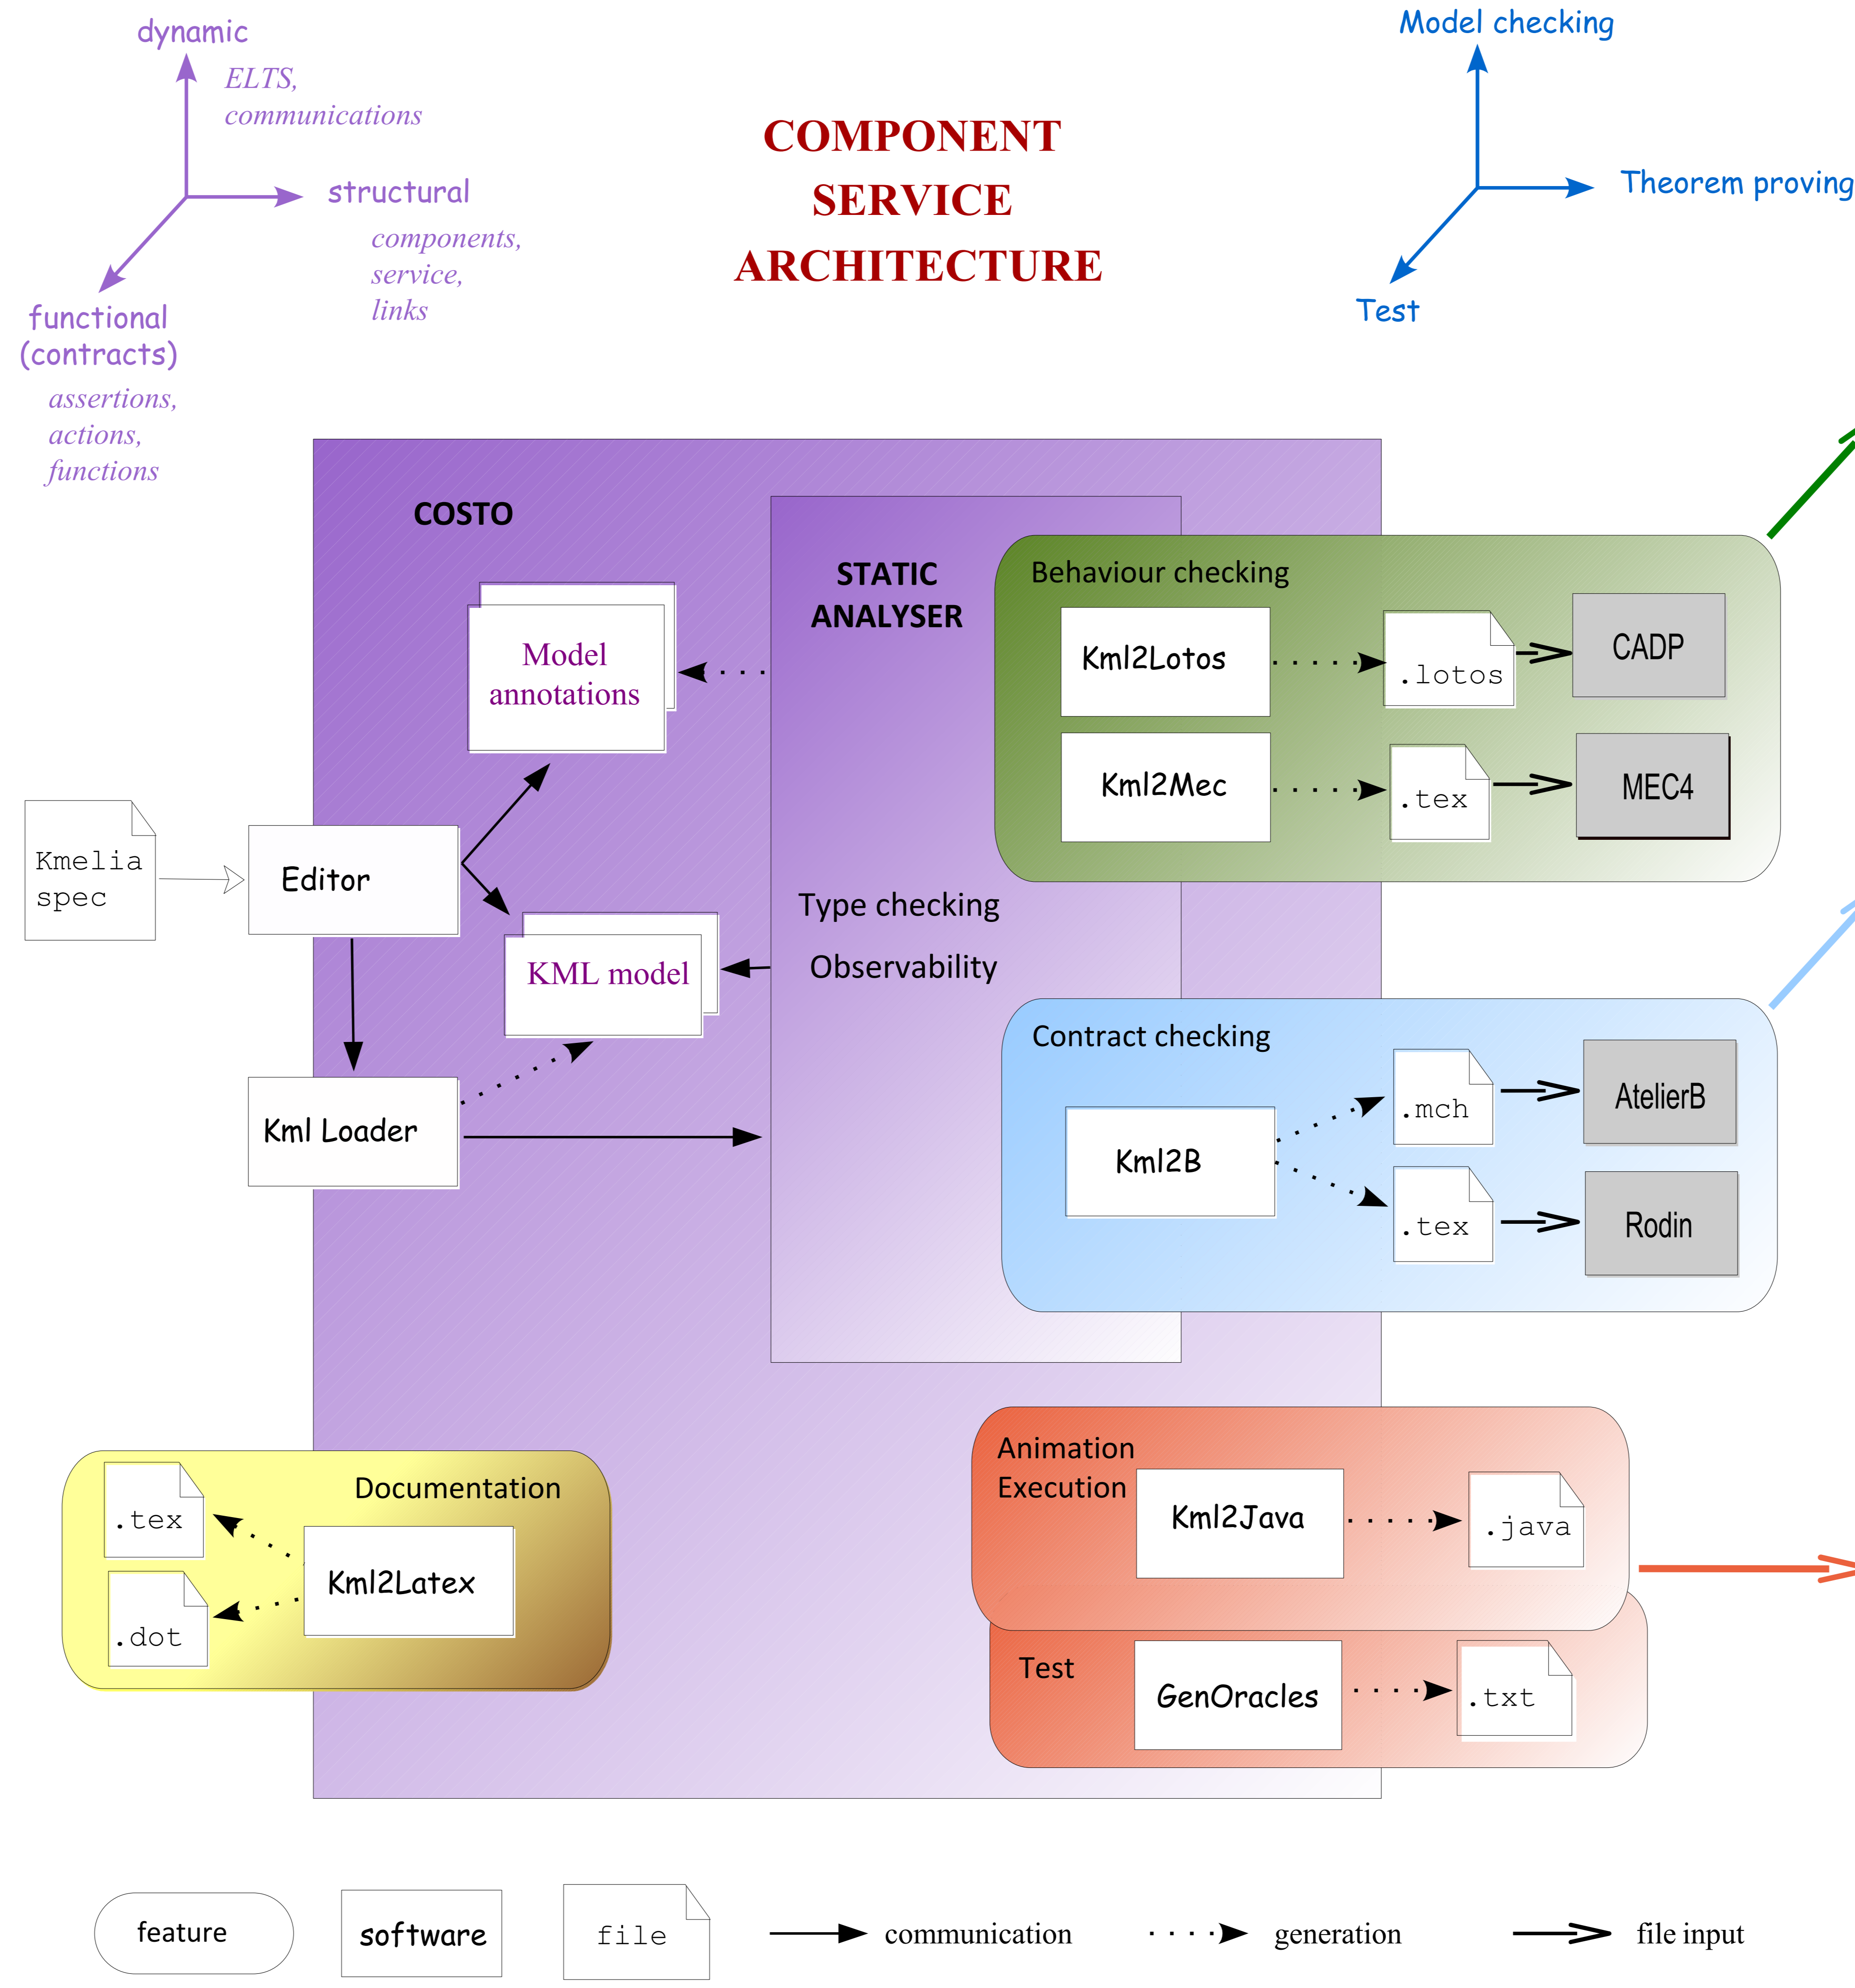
dynamic
ELTS,
communications
structural
components,
service,
links
functional
(contracts)
assertions,
actions,
functions

COMPONENT
SERVICE
ARCHITECTURE

Model checking
Theorem proving
Test

COSTO

Model
annotations

STATIC
ANALYSER

Behaviour checking
Kml2Lotos
.lotos
CADP
Kml2Mec
.tex
MEC4

Kmelia
spec
Editor

KML model

Type checking
Observability

Kml Loader

Contract checking
.mch
AtelierB
Kml2B
.tex
Rodin

Documentation
.tex
Kml2Latex
.dot

Animation
Execution
Kml2Java
.java

Test
GenOracles
.txt

feature
software
file
communication
generation
file input